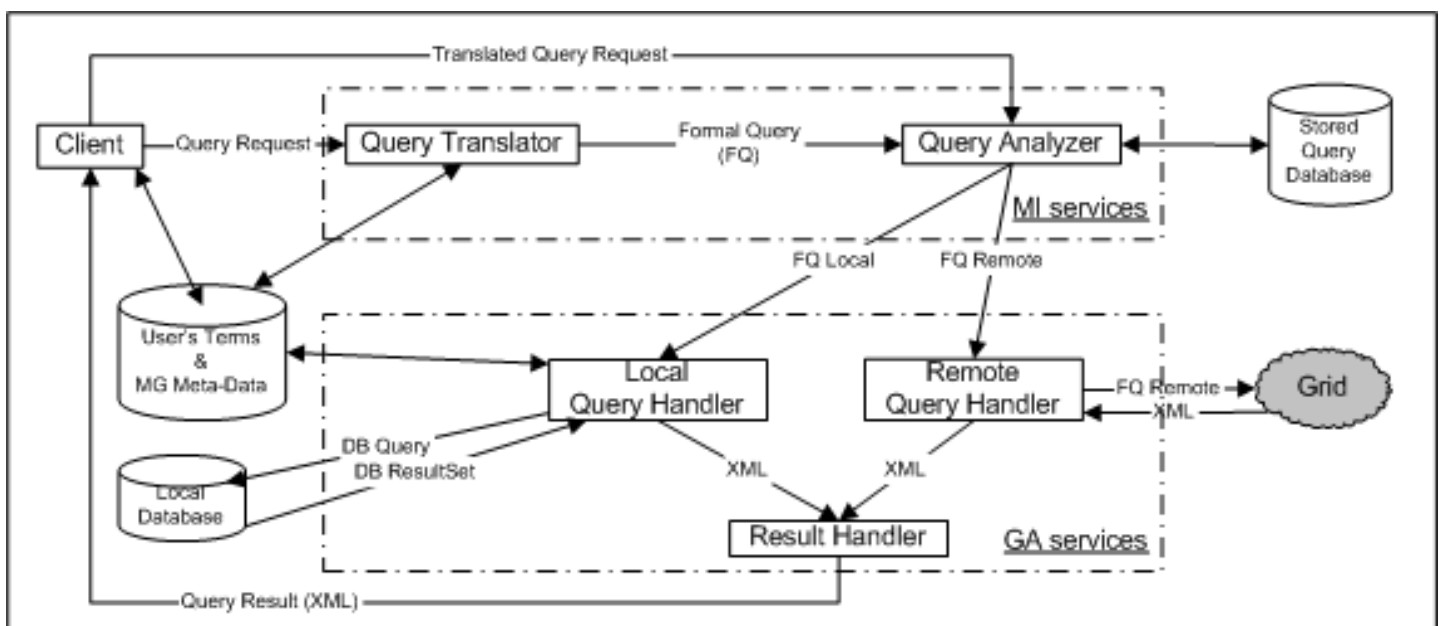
Translated Query Request

Client

Query Request

Query Translator

Formal Query (FQ)

Query Analyzer

Stored Query Database

MI services

FQ Local

FQ Remote

User's Terms & MG Meta-Data

Local Query Handler

Remote Query Handler

FQ Remote

XML

Grid

DB Query

DB ResultSet

Local Database

XML

XML

Result Handler

GA services

Query Result (XML)